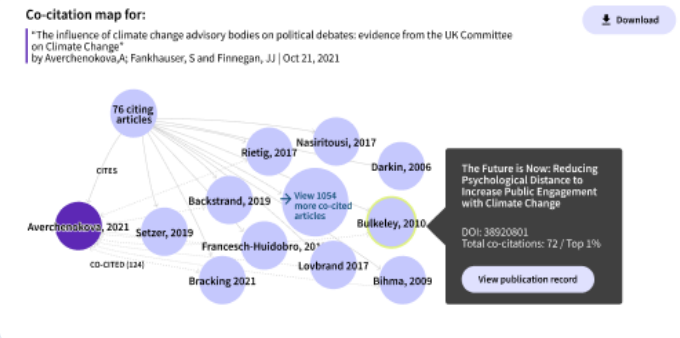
Co-citation map for:

"The influence of climate change advisory bodies on political debates: evidence from the UK Committee on Climate Change"
by Averchenokova,A; Fankhauser, S and Finnegan, JJ | Oct 21, 2021

Download

76 citing articles

CITES

Averchenokova, 2021

CO-CITED (124)

Setzer, 2019

Rietig, 2017

Nasiritousi, 2017

Darkin, 2006

Backstrand, 2019

View 1054 more co-cited articles

Francesch-Huidobro, 201

Bulkeley, 2010

Bracking 2021

Lovbrand 2017

Bihma, 2009

The Future is Now: Reducing Psychological Distance to Increase Public Engagement with Climate Change

DOI: 38920801
Total co-citations: 72 / Top 1%

View publication record